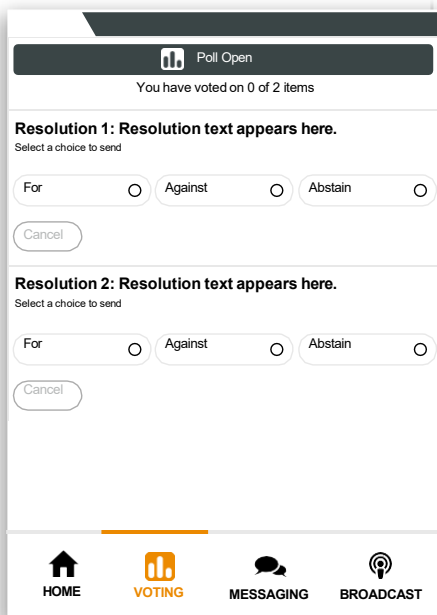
Poll Open

You have voted on 0 of 2 items

Resolution 1: Resolution text appears here.

Select a choice to send

For

Against

Abstain

Cancel

Resolution 2: Resolution text appears here.

Select a choice to send

For

Against

Abstain

Cancel

HOME

VOTING

MESSAGING

BROADCAST